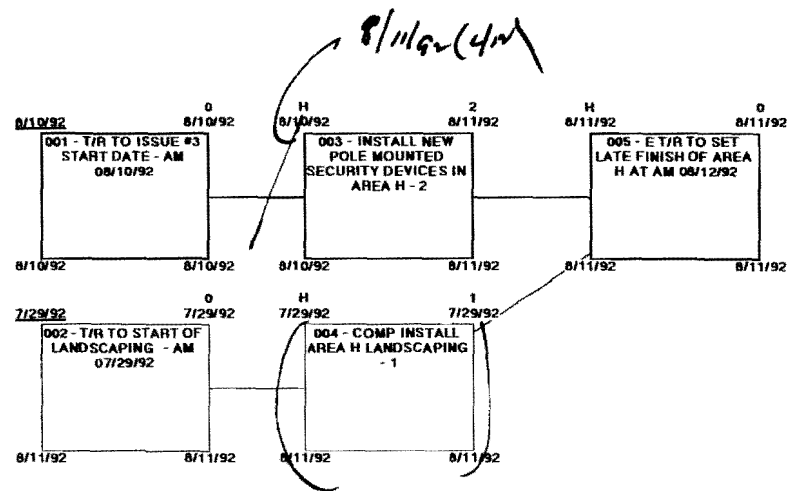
8/11/92 (4/n)

8/10/92 0 8/10/92
001 - T/R TO ISSUE #3 START DATE - AM 08/10/92
8/10/92 8/10/92

H 8/10/92 2 8/11/92
003 - INSTALL NEW POLE MOUNTED SECURITY DEVICES IN AREA H - 2
8/10/92 8/11/92

H 8/11/92 0 8/11/92
005 - E T/R TO SET LATE FINISH OF AREA H AT AM 08/12/92
8/11/92 8/11/92

7/29/92 0 7/29/92
002 - T/R TO START OF LANDSCAPING - AM 07/29/92
8/11/92 8/11/92

H 7/29/92 1 7/29/92
004 - COMP INSTALL AREA H LANDSCAPING - 1
8/11/92 8/11/92